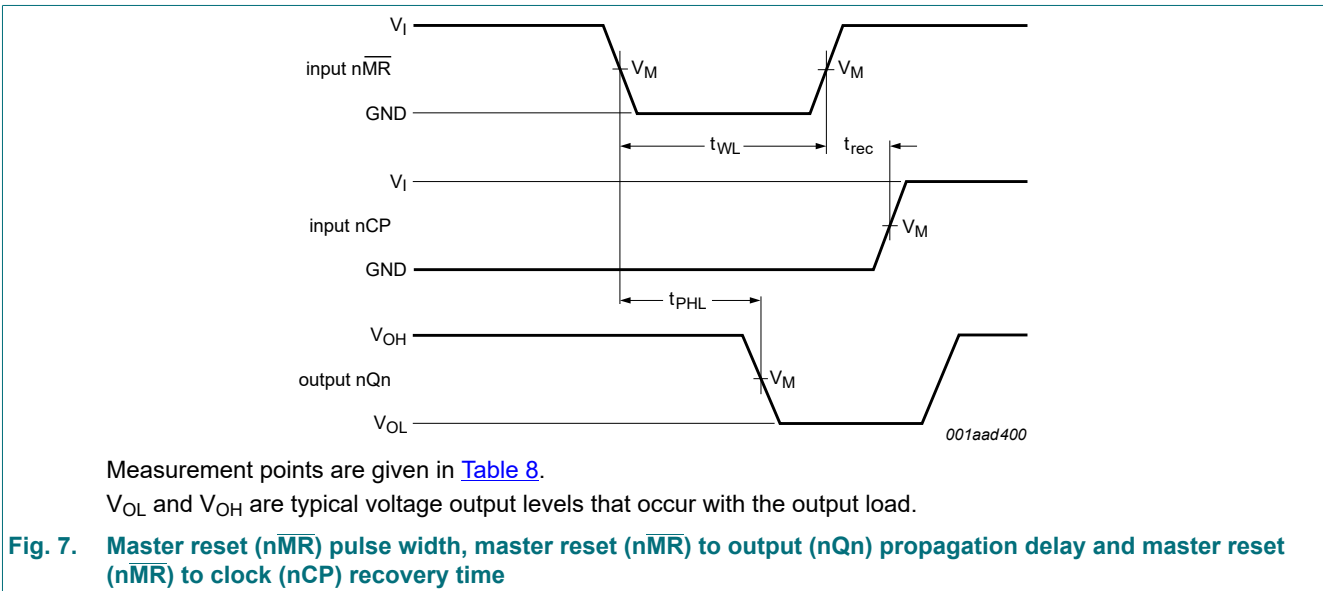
$V_I$

input n$\overline{MR}$

$V_M$

$V_M$

GND

$t_{WL}$

$t_{rec}$

$V_I$

input nCP

$V_M$

GND

$t_{PHL}$

$V_{OH}$

output nQn

$V_M$

$V_{OL}$

001aad400

Measurement points are given in Table 8.

$V_{OL}$ and $V_{OH}$ are typical voltage output levels that occur with the output load.

Fig. 7. Master reset (n$\overline{MR}$) pulse width, master reset (n$\overline{MR}$) to output (nQn) propagation delay and master reset (n$\overline{MR}$) to clock (nCP) recovery time